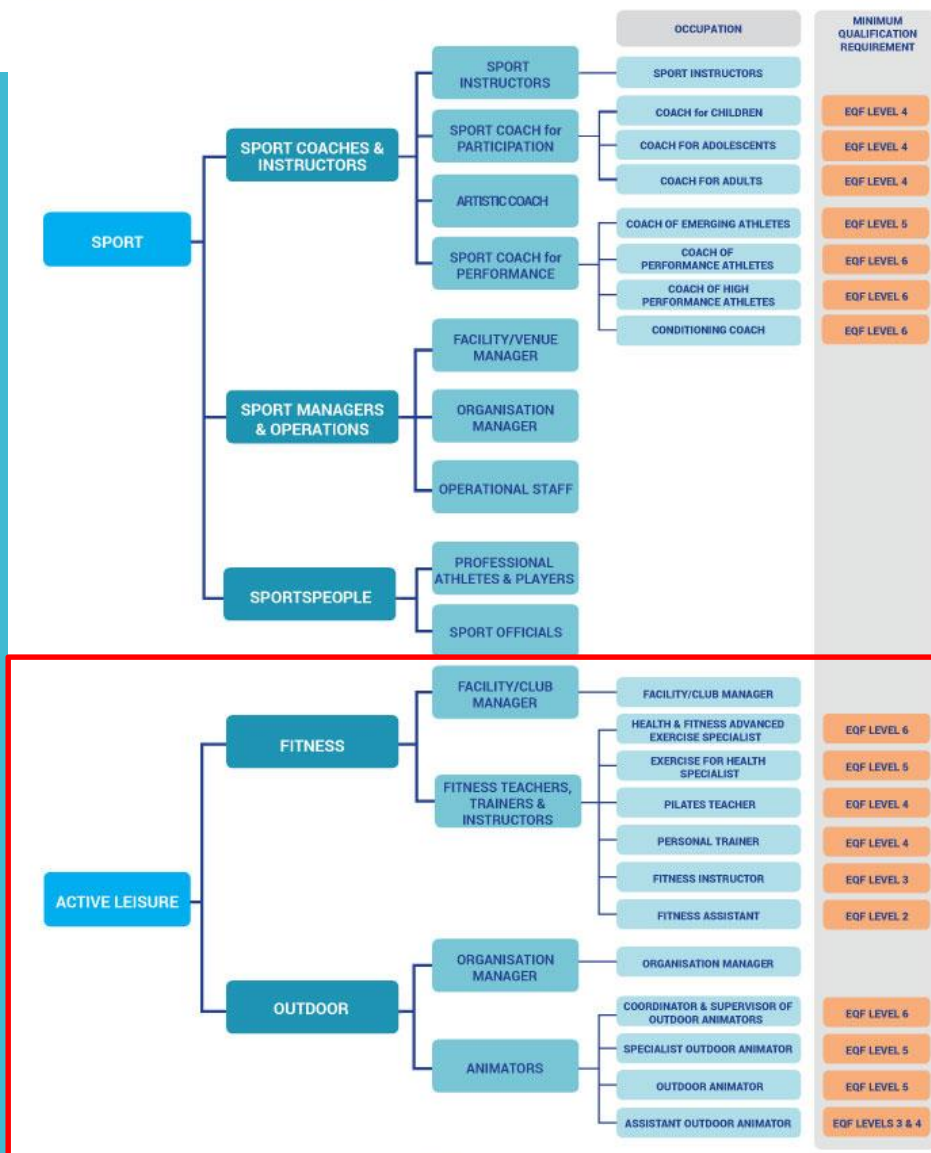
OCCUPATION

MINIMUM QUALIFICATION REQUIREMENT

SPORT

SPORT COACHES & INSTRUCTORS

SPORT INSTRUCTORS

SPORT INSTRUCTORS

SPORT COACH for PARTICIPATION

COACH for CHILDREN — EQF LEVEL 4

COACH FOR ADOLESCENTS — EQF LEVEL 4

COACH FOR ADULTS — EQF LEVEL 4

ARTISTIC COACH

SPORT COACH for PERFORMANCE

COACH OF EMERGING ATHLETES — EQF LEVEL 5

COACH OF PERFORMANCE ATHLETES — EQF LEVEL 6

COACH OF HIGH PERFORMANCE ATHLETES — EQF LEVEL 6

CONDITIONING COACH — EQF LEVEL 6

SPORT MANAGERS & OPERATIONS

FACILITY/VENUE MANAGER

ORGANISATION MANAGER

OPERATIONAL STAFF

SPORTSPEOPLE

PROFESSIONAL ATHLETES & PLAYERS

SPORT OFFICIALS

ACTIVE LEISURE

FITNESS

FACILITY/CLUB MANAGER

FACILITY/CLUB MANAGER

FITNESS TEACHERS, TRAINERS & INSTRUCTORS

HEALTH & FITNESS ADVANCED EXERCISE SPECIALIST — EQF LEVEL 6

EXERCISE FOR HEALTH SPECIALIST — EQF LEVEL 5

PILATES TEACHER — EQF LEVEL 4

PERSONAL TRAINER — EQF LEVEL 4

FITNESS INSTRUCTOR — EQF LEVEL 3

FITNESS ASSISTANT — EQF LEVEL 2

OUTDOOR

ORGANISATION MANAGER

ORGANISATION MANAGER

ANIMATORS

COORDINATOR & SUPERVISOR OF OUTDOOR ANIMATORS — EQF LEVEL 6

SPECIALIST OUTDOOR ANIMATOR — EQF LEVEL 5

OUTDOOR ANIMATOR — EQF LEVEL 5

ASSISTANT OUTDOOR ANIMATOR — EQF LEVELS 3 & 4